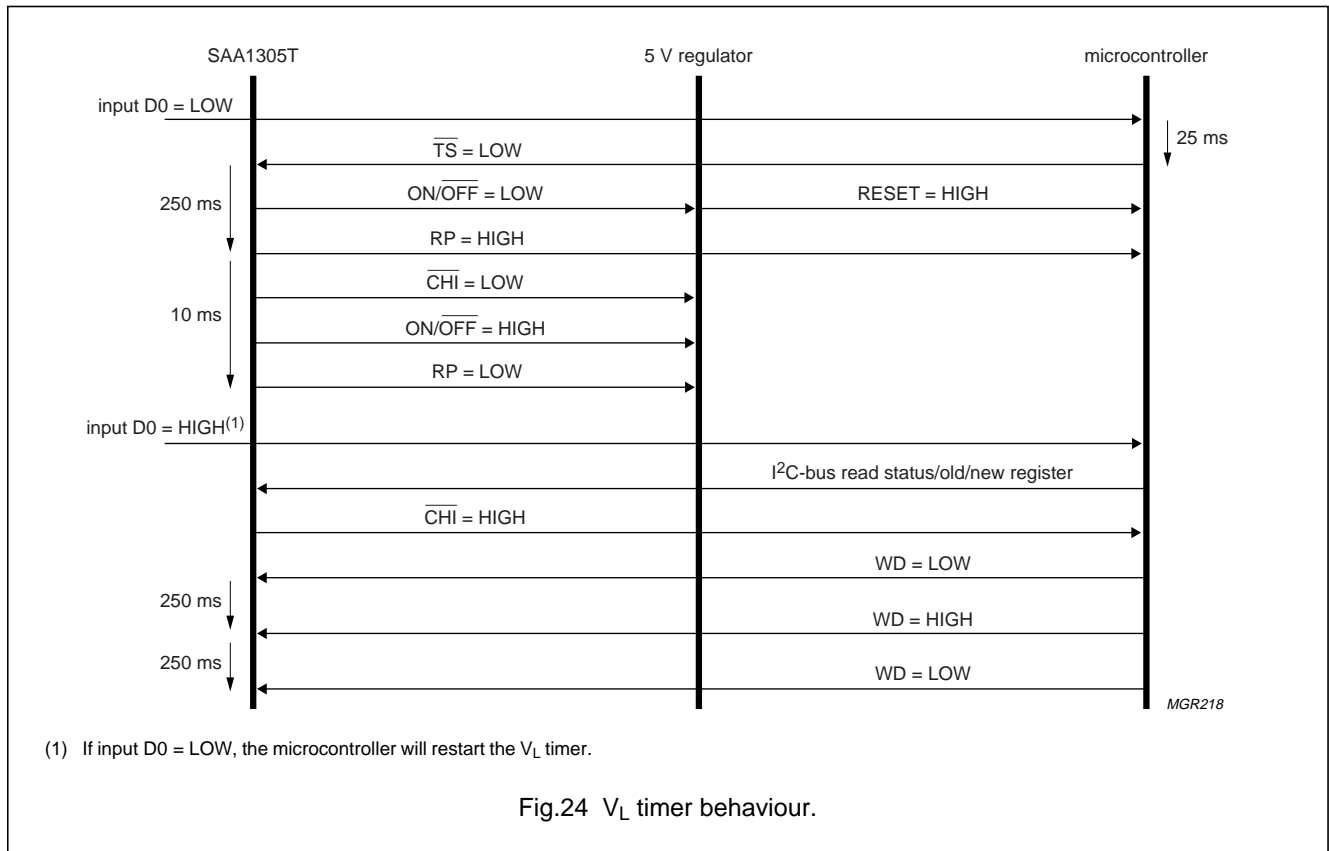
SAA1305T

5 V regulator

microcontroller

input D0 = LOW

25 ms

$\overline{TS}$ = LOW

250 ms

ON/$\overline{OFF}$ = LOW

RESET = HIGH

RP = HIGH

$\overline{CHI}$ = LOW

10 ms

ON/$\overline{OFF}$ = HIGH

RP = LOW

input D0 = HIGH$^{(1)}$

$I^2$C-bus read status/old/new register

$\overline{CHI}$ = HIGH

WD = LOW

250 ms

WD = HIGH

250 ms

WD = LOW

MGR218

(1) If input D0 = LOW, the microcontroller will restart the $V_L$ timer.

Fig.24 $V_L$ timer behaviour.